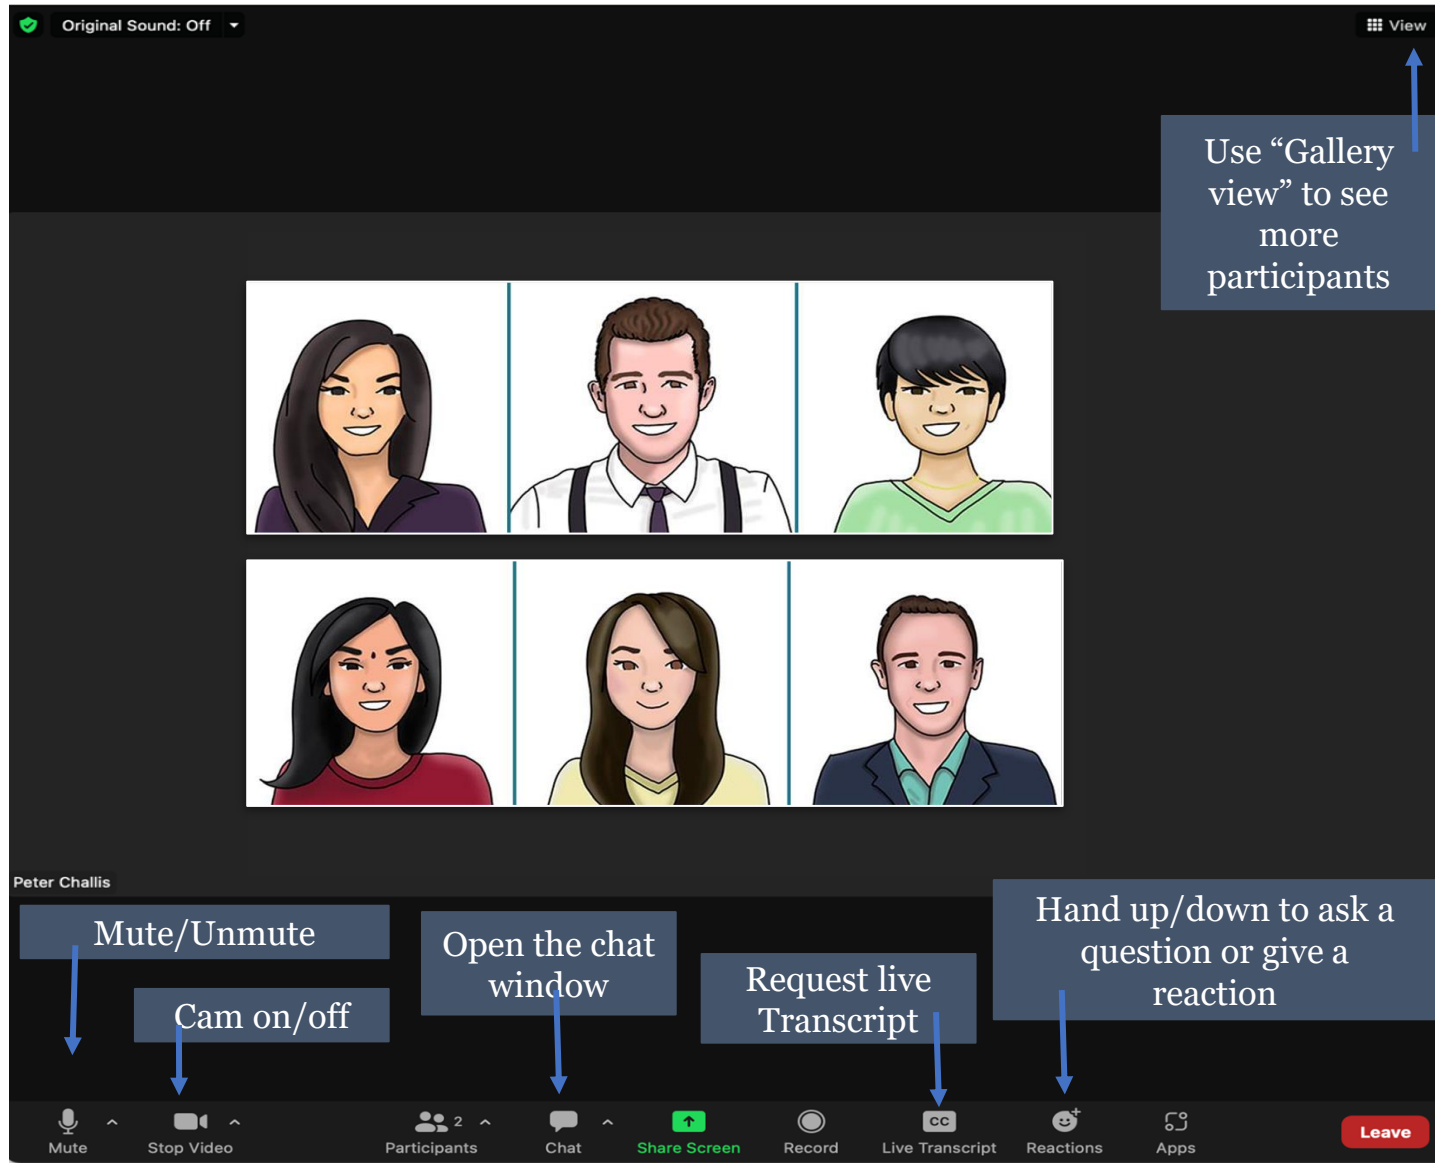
Original Sound: Off

View

Use "Gallery view" to see more participants

Peter Challis

Mute/Unmute

Cam on/off

Open the chat window

Request live Transcript

Hand up/down to ask a question or give a reaction

Mute

Stop Video

2

Participants

Chat

Share Screen

Record

CC

Live Transcript

Reactions

Apps

Leave